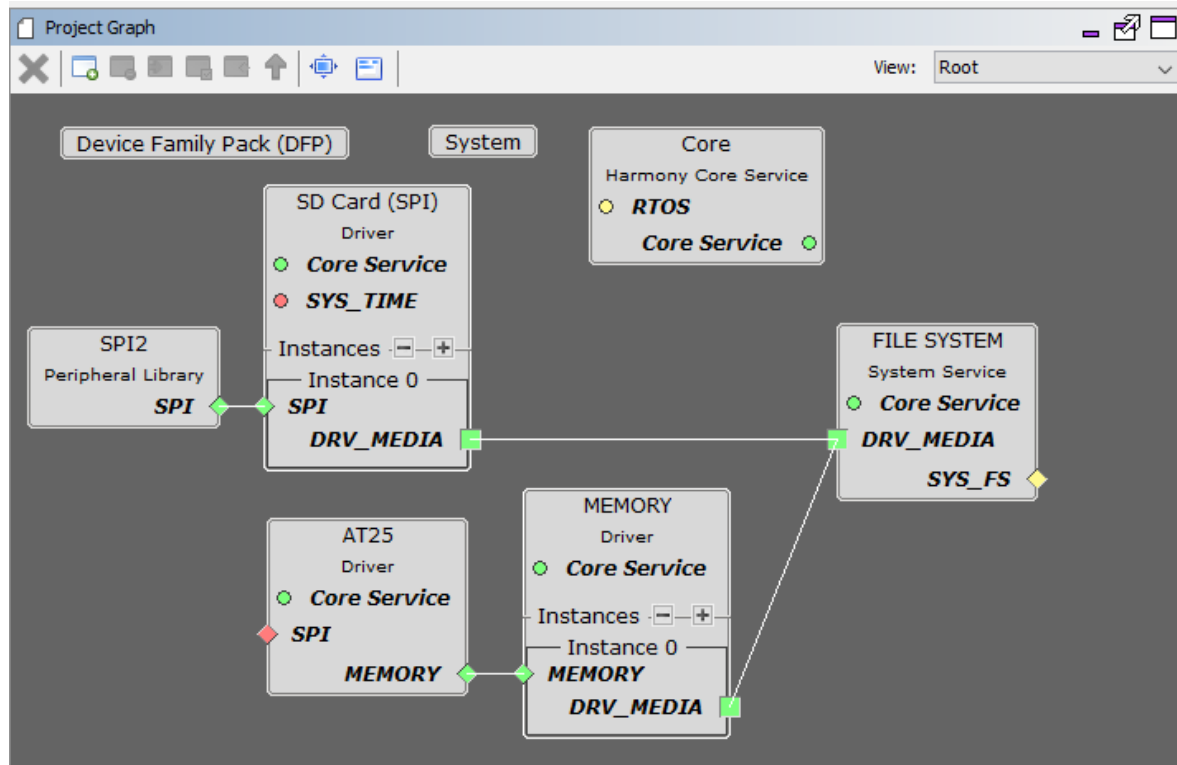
Project Graph

View: Root

Device Family Pack (DFP)

System

Core
Harmony Core Service
RTOS
Core Service

SD Card (SPI)
Driver
Core Service
SYS_TIME
Instances
Instance 0
SPI
DRV_MEDIA

SPI2
Peripheral Library
SPI

FILE SYSTEM
System Service
Core Service
DRV_MEDIA
SYS_FS

AT25
Driver
Core Service
SPI
MEMORY

MEMORY
Driver
Core Service
Instances
Instance 0
MEMORY
DRV_MEDIA